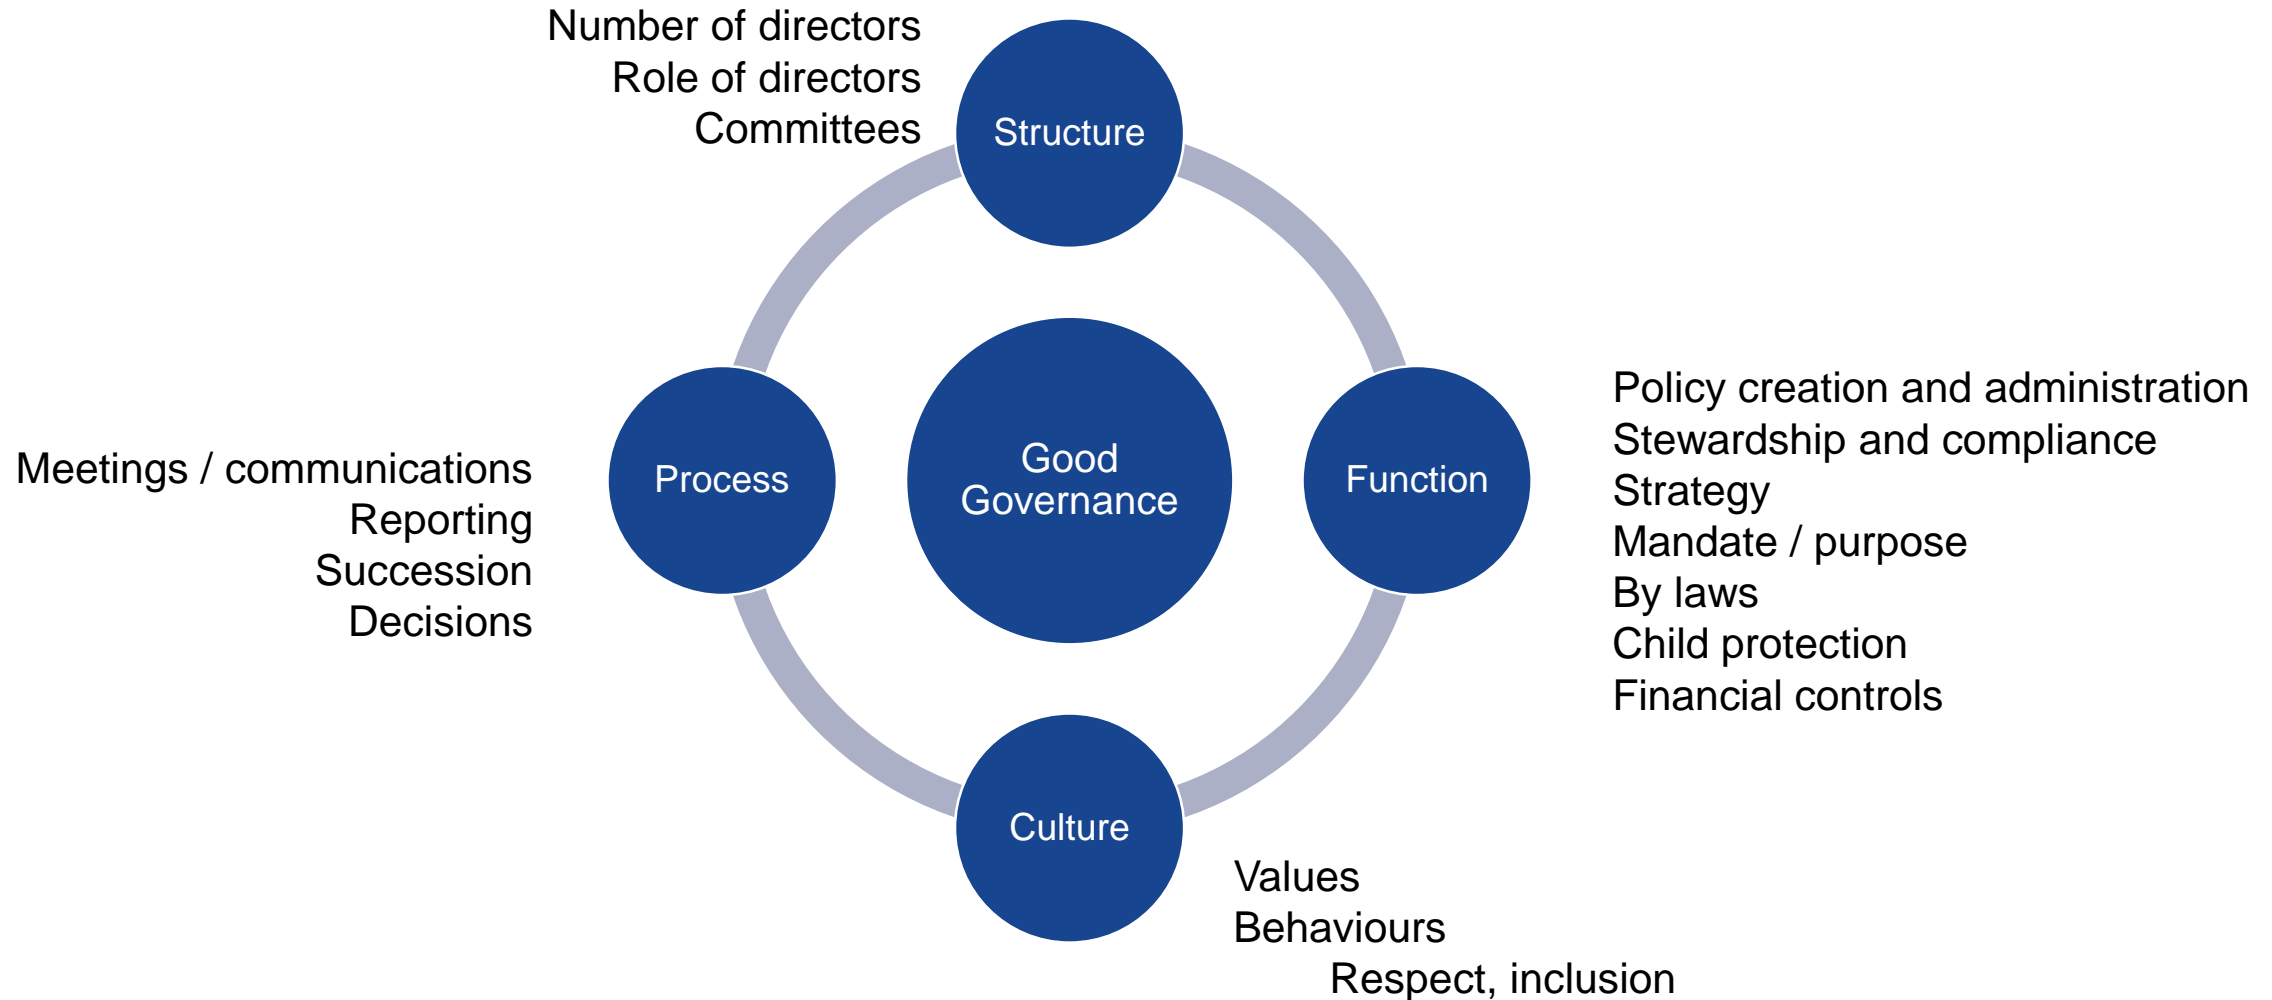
Number of directors
Role of directors
Committees

Structure

Good Governance

Process

Meetings / communications
Reporting
Succession
Decisions

Function

Policy creation and administration
Stewardship and compliance
Strategy
Mandate / purpose
By laws
Child protection
Financial controls

Culture

Values
Behaviours
Respect, inclusion